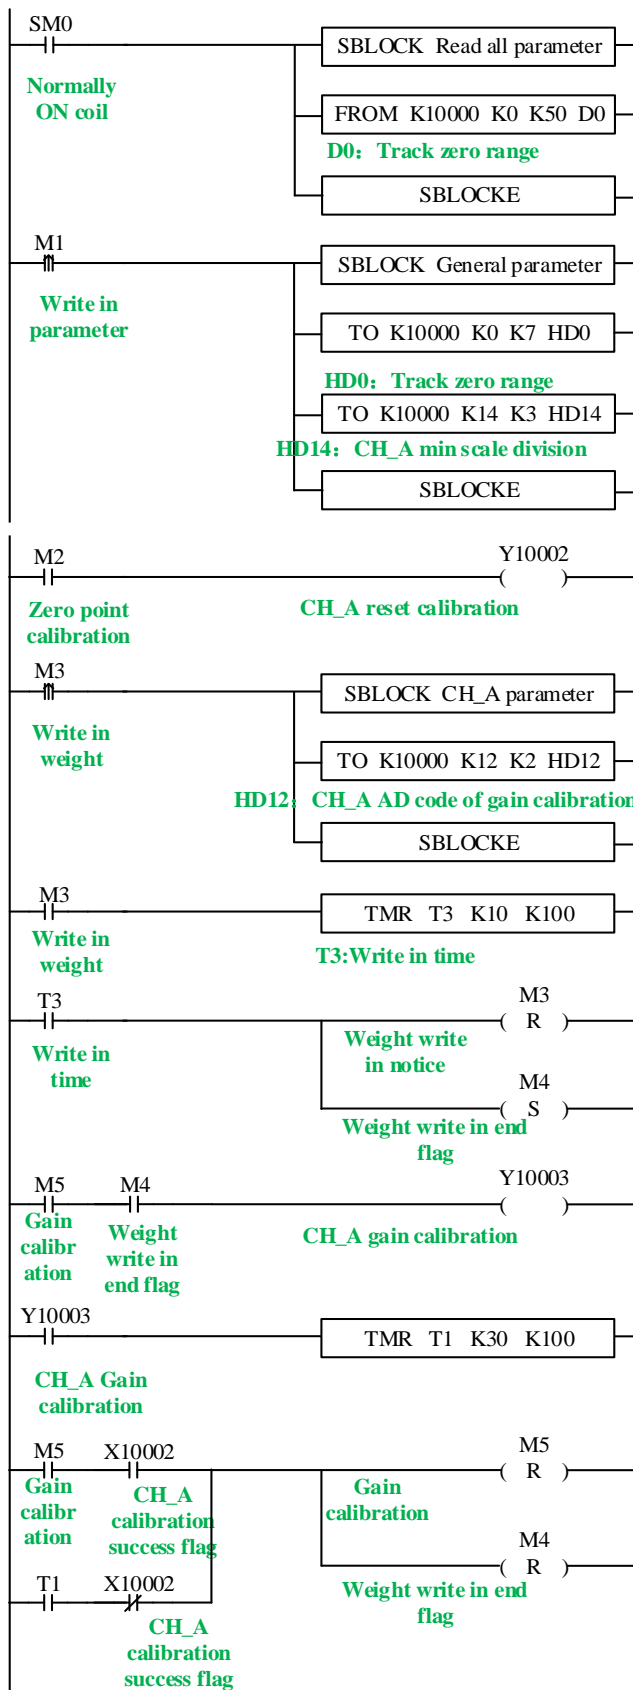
SM0

Normally ON coil

SBLOCK Read all parameter

FROM K10000 K0 K50 D0

D0: Track zero range

SBLOCKE

M1

Write in parameter

SBLOCK General parameter

TO K10000 K0 K7 HD0

HD0: Track zero range

TO K10000 K14 K3 HD14

HD14: CH_A min scale division

SBLOCKE

M2

Zero point calibration

Y10002

CH_A reset calibration

M3

Write in weight

SBLOCK CH_A parameter

TO K10000 K12 K2 HD12

HD12: CH_A AD code of gain calibration

SBLOCKE

M3

Write in weight

TMR T3 K10 K100

T3:Write in time

T3

Write in time

M3 R

Weight write in notice

M4 S

Weight write in end flag

M5 M4

Gain calibration

Weight write in end flag

Y10003

CH_A gain calibration

Y10003

TMR T1 K30 K100

CH_A Gain calibration

M5 X10002

Gain calibration

CH_A calibration success flag

M5 R

Gain calibration

M4 R

Weight write in end flag

T1 X10002

CH_A calibration success flag